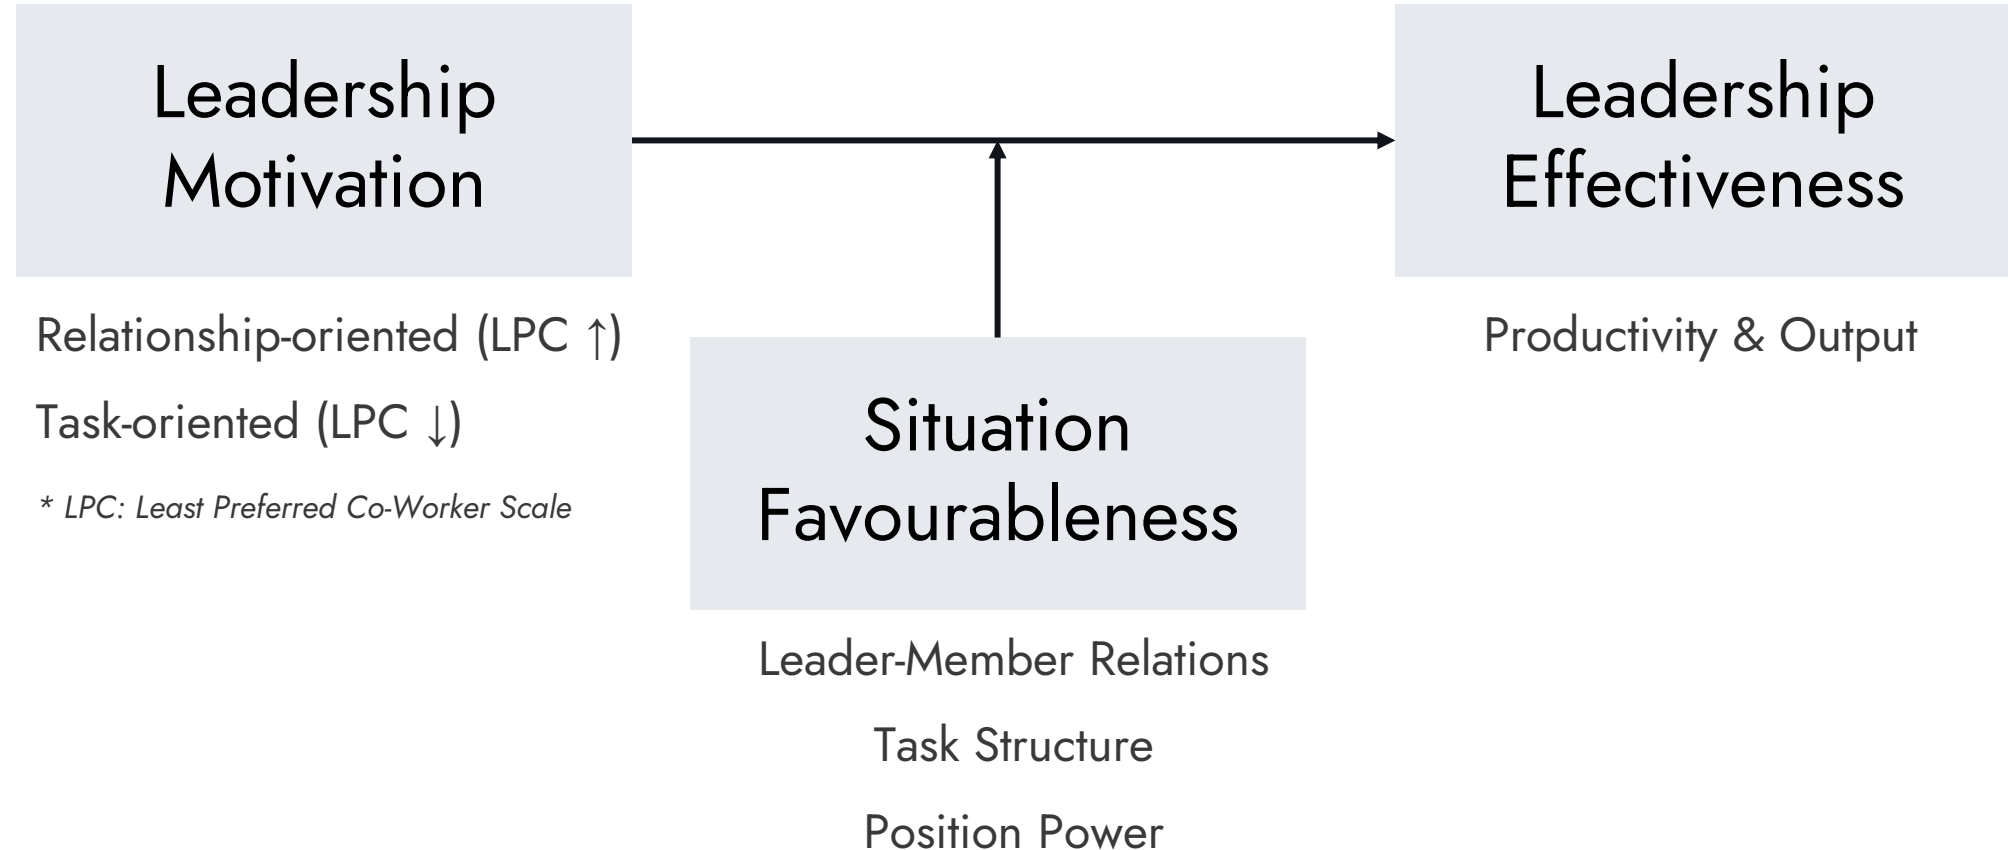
Leadership Motivation

Relationship-oriented (LPC ↑)

Task-oriented (LPC ↓)

* LPC: Least Preferred Co-Worker Scale

Leadership Effectiveness

Productivity & Output

Situation Favourableness

Leader-Member Relations

Task Structure

Position Power